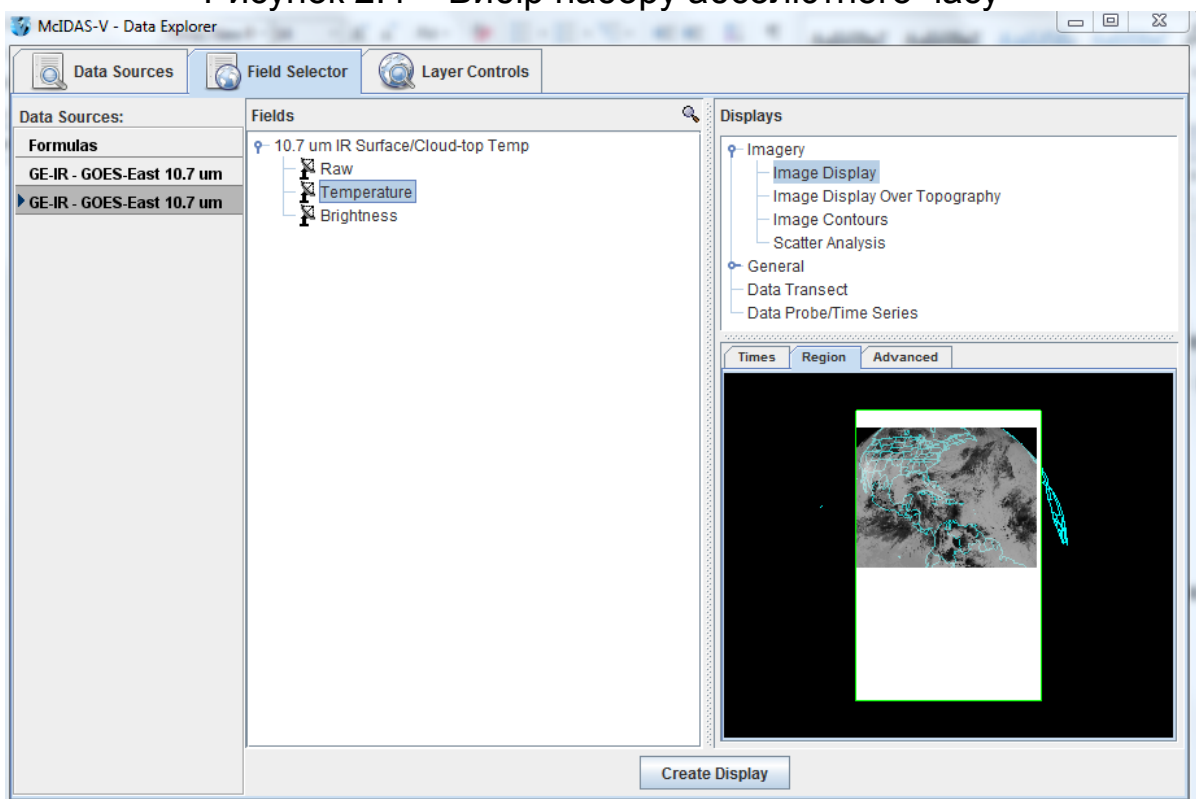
McIDAS-V - Data Explorer

Data Sources
Field Selector
Layer Controls

Data Sources:
Formulas
GE-IR - GOES-East 10.7 um
GE-IR - GOES-East 10.7 um

Fields
10.7 um IR Surface/Cloud-top Temp
Raw
Temperature
Brightness

Displays
Imagery
Image Display
Image Display Over Topography
Image Contours
Scatter Analysis
General
Data Transect
Data Probe/Time Series

Times
Region
Advanced

Create Display